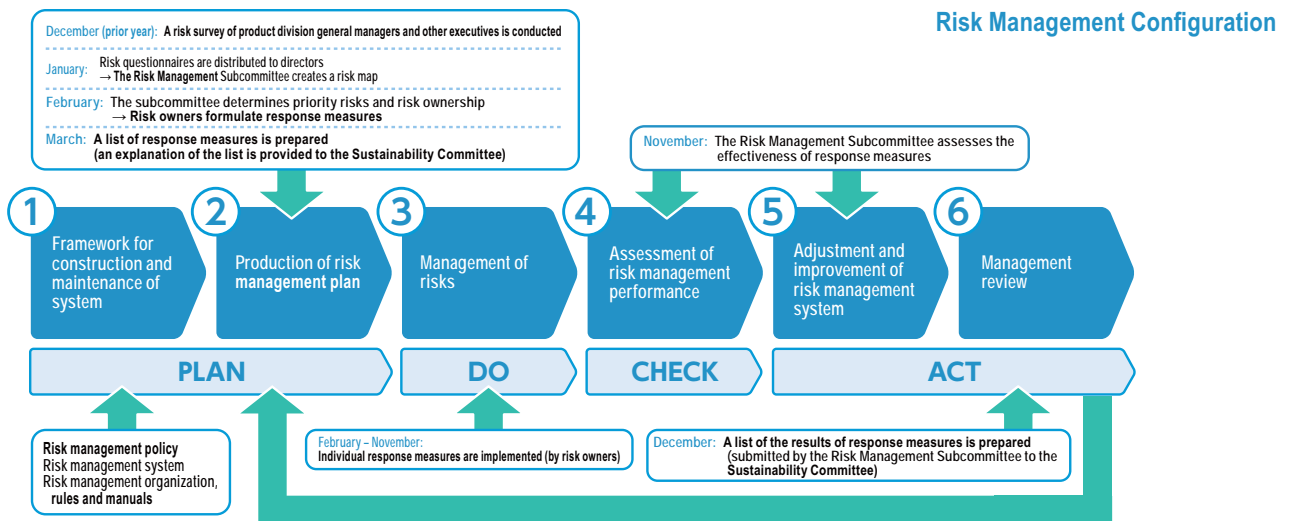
Risk Management Configuration

December (prior year): A risk survey of product division general managers and other executives is conducted

January: Risk questionnaires are distributed to directors
→ The Risk Management Subcommittee creates a risk map

February: The subcommittee determines priority risks and risk ownership
→ Risk owners formulate response measures

March: A list of response measures is prepared
(an explanation of the list is provided to the Sustainability Committee)

November: The Risk Management Subcommittee assesses the effectiveness of response measures

1 Framework for construction and maintenance of system

2 Production of risk management plan

3 Management of risks

4 Assessment of risk management performance

5 Adjustment and improvement of risk management system

6 Management review

PLAN

DO

CHECK

ACT

Risk management policy
Risk management system
Risk management organization, rules and manuals

February – November:
Individual response measures are implemented (by risk owners)

December: A list of the results of response measures is prepared
(submitted by the Risk Management Subcommittee to the Sustainability Committee)